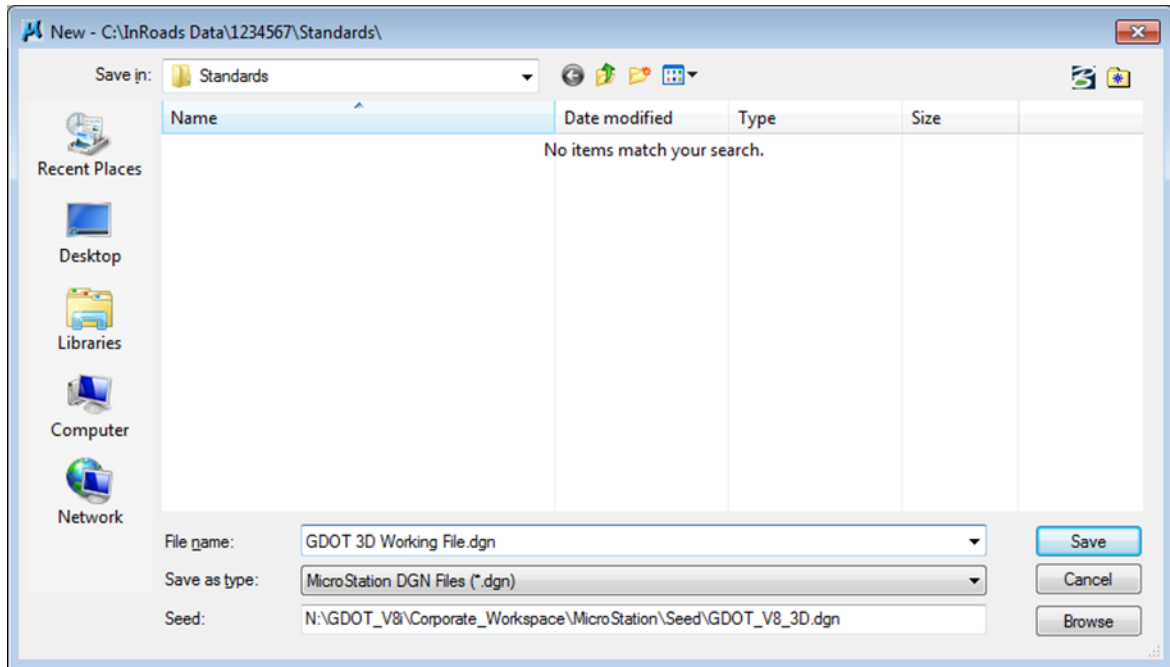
New - C:\InRoads Data\1234567\Standards\

Save in: Standards

Name | Date modified | Type | Size

No items match your search.

Recent Places
Desktop
Libraries
Computer
Network

File name: GDOT 3D Working File.dgn
Save as type: MicroStation DGN Files (*.dgn)
Seed: N:\GDOT_V8i\Corporate_Workspace\MicroStation\Seed\GDOT_V8_3D.dgn

Save
Cancel
Browse